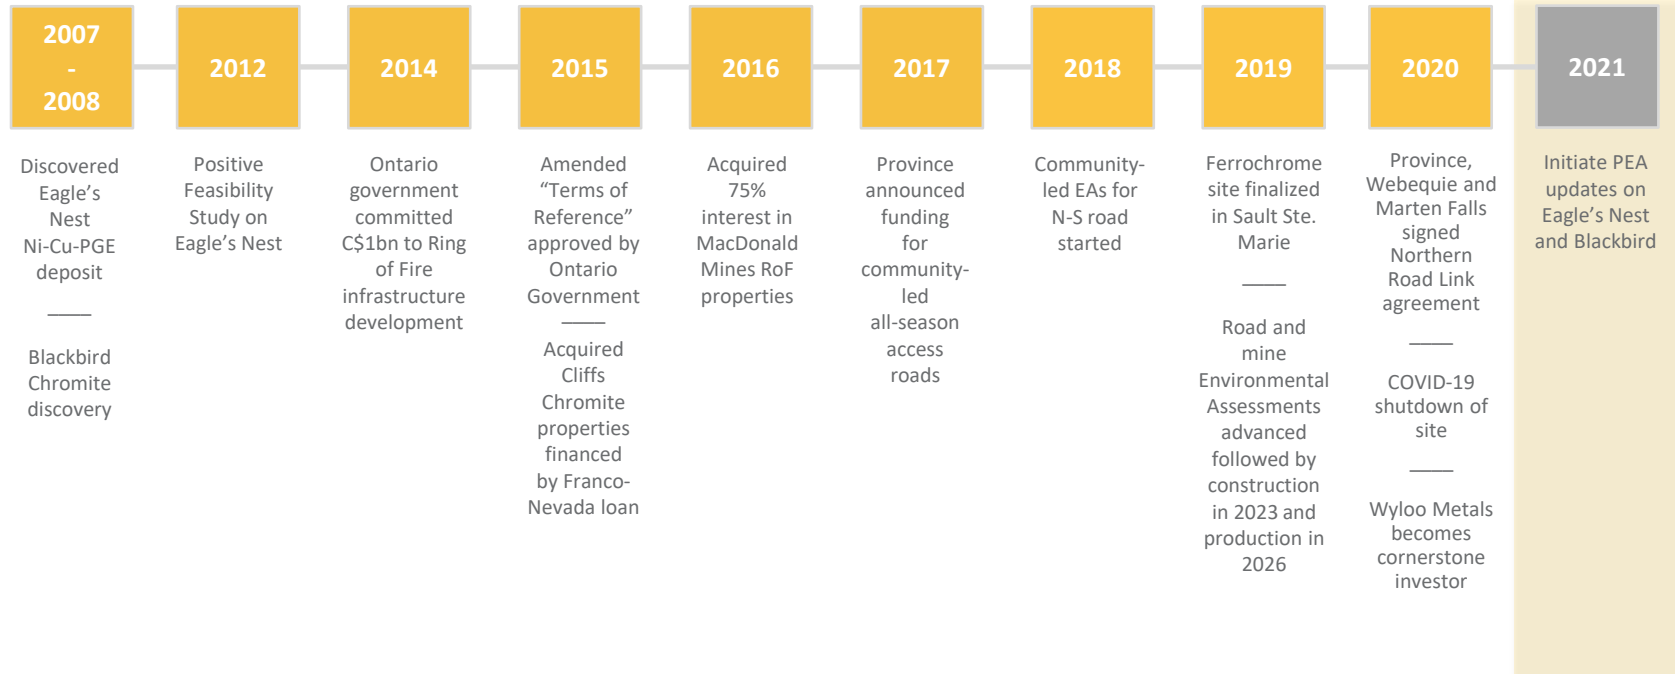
2007 - 2008

Discovered Eagle's Nest Ni-Cu-PGE deposit

Blackbird Chromite discovery

2012

Positive Feasibility Study on Eagle's Nest

2014

Ontario government committed C$1bn to Ring of Fire infrastructure development

2015

Amended "Terms of Reference" approved by Ontario Government

Acquired Cliffs Chromite properties financed by Franco-Nevada loan

2016

Acquired 75% interest in MacDonald Mines RoF properties

2017

Province announced funding for community-led all-season access roads

2018

Community-led EAs for N-S road started

2019

Ferrochrome site finalized in Sault Ste. Marie

Road and mine Environmental Assessments advanced followed by construction in 2023 and production in 2026

2020

Province, Webequie and Marten Falls signed Northern Road Link agreement

COVID-19 shutdown of site

Wyloo Metals becomes cornerstone investor

2021

Initiate PEA updates on Eagle's Nest and Blackbird